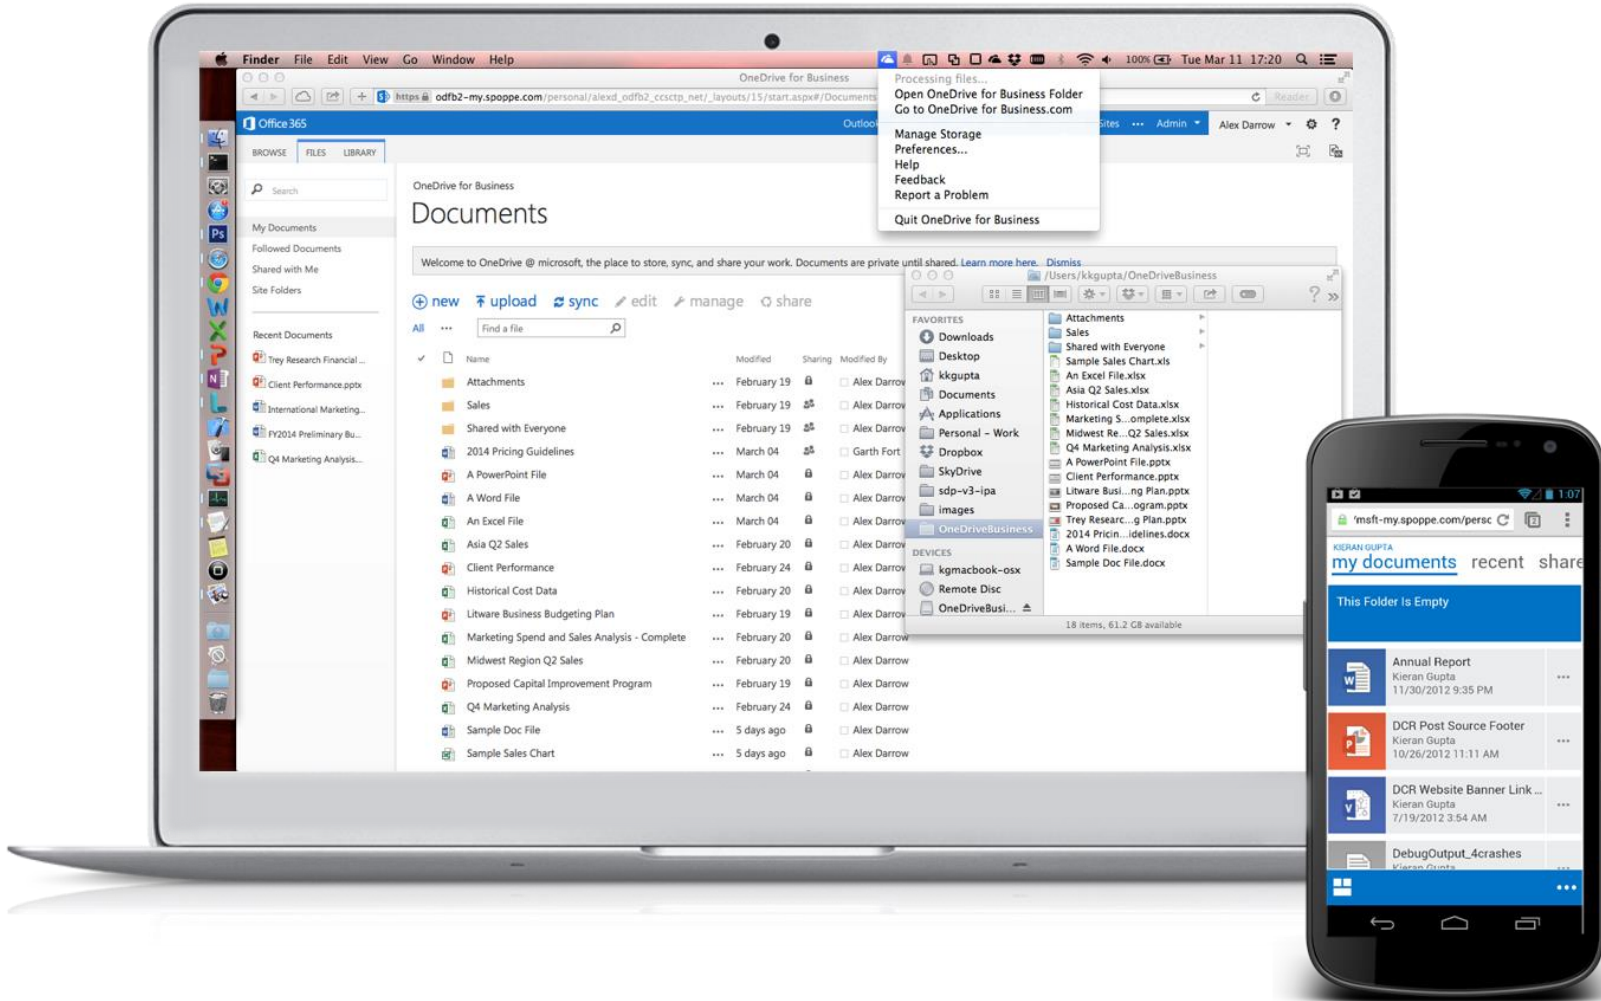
Finder File Edit View Go Window Help

100% Tue Mar 11 17:20

OneDrive for Business

https odfb2-my.spoppe.com/personal/alexd_odfb2_ccsctp_net/_layouts/15/start.aspx#/Documents

Reader

Processing files...
Open OneDrive for Business Folder
Go to OneDrive for Business.com

Manage Storage
Preferences...
Help
Feedback
Report a Problem

Quit OneDrive for Business

Office 365

Outloo

Sites ••• Admin

Alex Darrow

BROWSE FILES LIBRARY

Search

My Documents
Followed Documents
Shared with Me
Site Folders

Recent Documents
Trey Research Financial ...
Client Performance.pptx
International Marketing...
FY2014 Preliminary Bu...
Q4 Marketing Analysis...

OneDrive for Business

Documents

Welcome to OneDrive @ microsoft, the place to store, sync, and share your work. Documents are private until shared. Learn more here. Dismiss

new upload sync edit manage share

All ••• Find a file

| Name | | Modified | Sharing | Modified By |
|---|---|---|---|---|
| Attachments | ••• | February 19 | | Alex Darrow |
| Sales | ••• | February 19 | | Alex Darrow |
| Shared with Everyone | ••• | February 19 | | Alex Darrow |
| 2014 Pricing Guidelines | ••• | February 19 | | Garth Fort |
| A PowerPoint File | ••• | March 04 | | Alex Darrow |
| A Word File | ••• | March 04 | | Alex Darrow |
| An Excel File | ••• | March 04 | | Alex Darrow |
| Asia Q2 Sales | ••• | February 20 | | Alex Darrow |
| Client Performance | ••• | February 24 | | Alex Darrow |
| Historical Cost Data | ••• | February 20 | | Alex Darrow |
| Litware Business Budgeting Plan | ••• | February 19 | | Alex Darrow |
| Marketing Spend and Sales Analysis - Complete | ••• | February 20 | | Alex Darrow |
| Midwest Region Q2 Sales | ••• | February 20 | | Alex Darrow |
| Proposed Capital Improvement Program | ••• | February 19 | | Alex Darrow |
| Q4 Marketing Analysis | ••• | February 24 | | Alex Darrow |
| Sample Doc File | ••• | 5 days ago | | Alex Darrow |
| Sample Sales Chart | ••• | 5 days ago | | Alex Darrow |

/Users/kkgupta/OneDriveBusiness

FAVORITES
Downloads
Desktop
kkgupta
Documents
Applications
Personal - Work
Dropbox
SkyDrive
sdp-v3-ipa
images
OneDriveBusiness
DEVICES
kgmacbook-osx
Remote Disc
OneDriveBusi...

Attachments
Sales
Shared with Everyone
Sample Sales Chart.xls
An Excel File.xlsx
Asia Q2 Sales.xlsx
Historical Cost Data.xlsx
Marketing S...omplete.xlsx
Midwest Re...Q2 Sales.xlsx
Q4 Marketing Analysis.xlsx
A PowerPoint File.pptx
Client Performance.pptx
Litware Busi...ng Plan.pptx
Proposed Ca...ogram.pptx
Trey Researc...g Plan.pptx
2014 Pricin...idelines.docx
A Word File.docx
Sample Doc File.docx

18 items, 61.2 GB available

1:07
'msft-my.spoppe.com/persc
KIERAN GUPTA
my documents recent share
This Folder Is Empty
Annual Report
Kieran Gupta
11/30/2012 9:35 PM
DCR Post Source Footer
Kieran Gupta
10/26/2012 11:11 AM
DCR Website Banner Link ...
Kieran Gupta
7/19/2012 3:54 AM
DebugOutput_4crashes